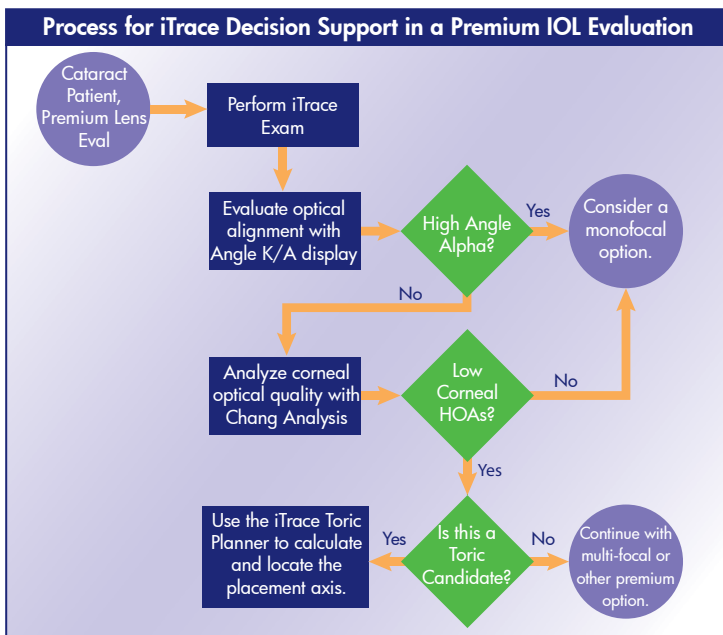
Process for iTrace Decision Support in a Premium IOL Evaluation

Cataract Patient, Premium Lens Eval

Perform iTrace Exam

Evaluate optical alignment with Angle K/A display

High Angle Alpha?

Yes

Consider a monofocal option.

No

Analyze corneal optical quality with Chang Analysis

Low Corneal HOAs?

No

Yes

Use the iTrace Toric Planner to calculate and locate the placement axis.

Yes

Is this a Toric Candidate?

No

Continue with multi-focal or other premium option.